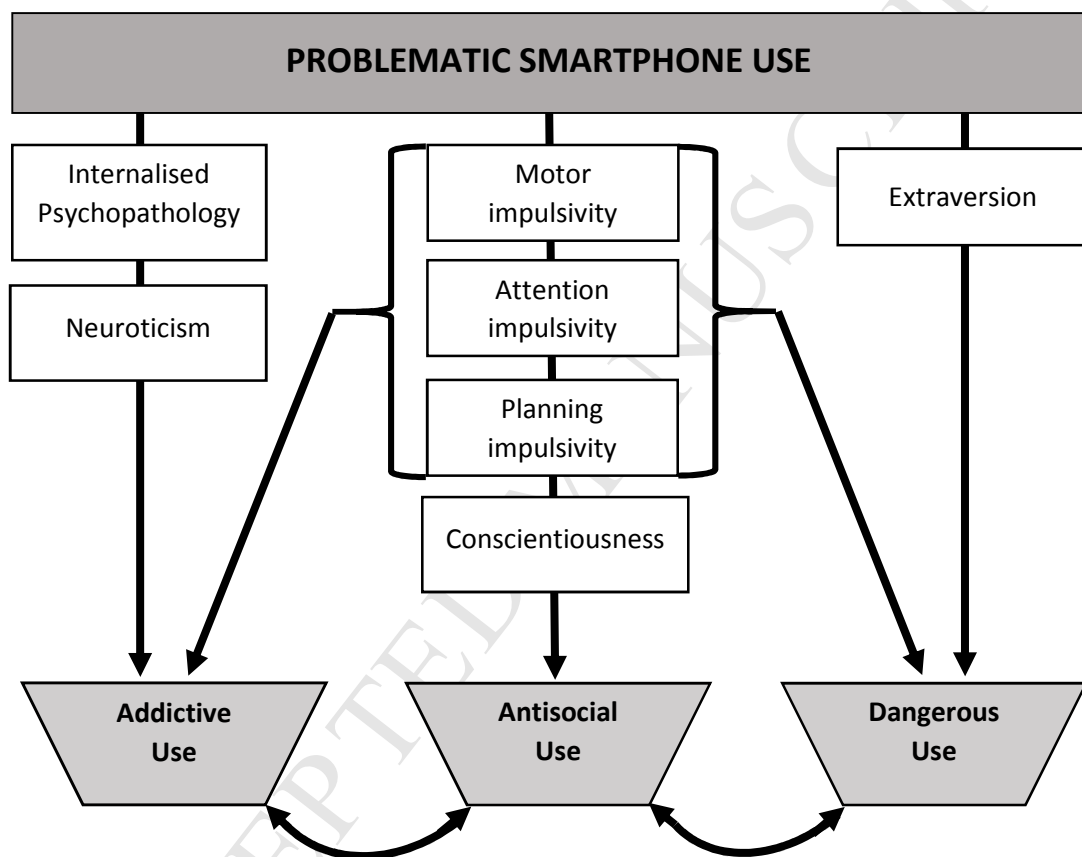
PROBLEMATIC SMARTPHONE USE

Internalised Psychopathology

Neuroticism

Motor impulsivity

Attention impulsivity

Planning impulsivity

Conscientiousness

Extraversion

Addictive Use

Antisocial Use

Dangerous Use

ACCEPTED MANUSCRIPT